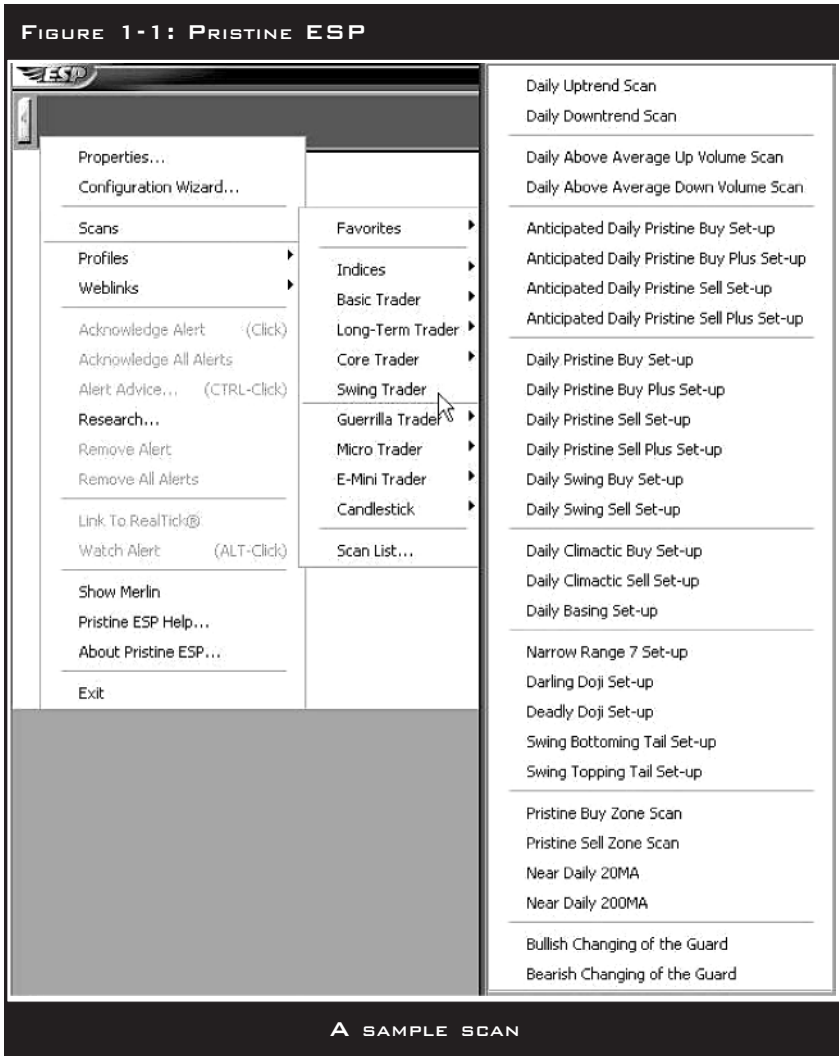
Figure 1-1: Pristine ESP

ESP

Properties...
Configuration Wizard...
Scans
Profiles
Weblinks
Acknowledge Alert (Click)
Acknowledge All Alerts
Alert Advice... (CTRL-Click)
Research...
Remove Alert
Remove All Alerts
Link To RealTick®
Watch Alert (ALT-Click)
Show Merlin
Pristine ESP Help...
About Pristine ESP...
Exit

Favorites
Indices
Basic Trader
Long-Term Trader
Core Trader
Swing Trader
Guerrilla Trader
Micro Trader
E-Mini Trader
Candlestick
Scan List...

Daily Uptrend Scan
Daily Downtrend Scan
Daily Above Average Up Volume Scan
Daily Above Average Down Volume Scan
Anticipated Daily Pristine Buy Set-up
Anticipated Daily Pristine Buy Plus Set-up
Anticipated Daily Pristine Sell Set-up
Anticipated Daily Pristine Sell Plus Set-up
Daily Pristine Buy Set-up
Daily Pristine Buy Plus Set-up
Daily Pristine Sell Set-up
Daily Pristine Sell Plus Set-up
Daily Swing Buy Set-up
Daily Swing Sell Set-up
Daily Climactic Buy Set-up
Daily Climactic Sell Set-up
Daily Basing Set-up
Narrow Range 7 Set-up
Darling Doji Set-up
Deadly Doji Set-up
Swing Bottoming Tail Set-up
Swing Topping Tail Set-up
Pristine Buy Zone Scan
Pristine Sell Zone Scan
Near Daily 20MA
Near Daily 200MA
Bullish Changing of the Guard
Bearish Changing of the Guard

A sample scan